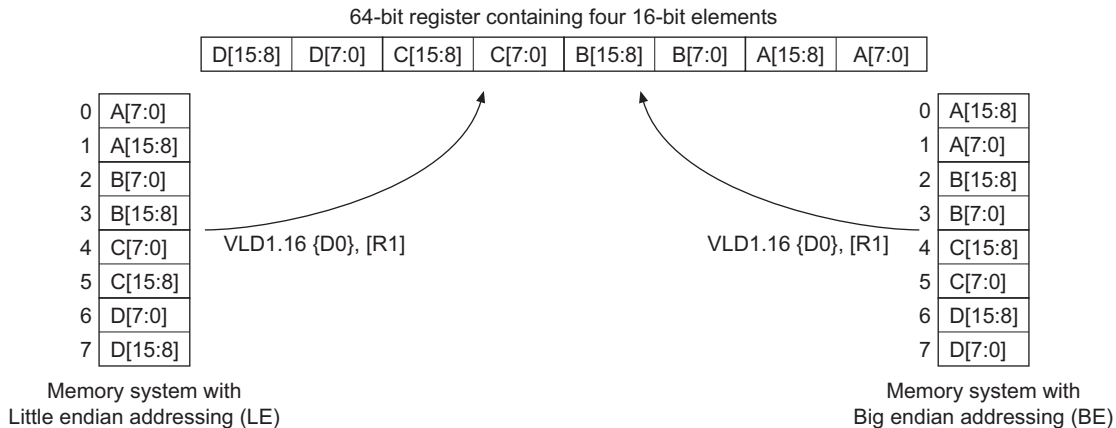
64-bit register containing four 16-bit elements

| D[15:8] | D[7:0] | C[15:8] | C[7:0] | B[15:8] | B[7:0] | A[15:8] | A[7:0] |
|---|---|---|---|---|---|---|---|

| 0 | A[7:0] |
|---|---|
| 1 | A[15:8] |
| 2 | B[7:0] |
| 3 | B[15:8] |
| 4 | C[7:0] |
| 5 | C[15:8] |
| 6 | D[7:0] |
| 7 | D[15:8] |

VLD1.16 {D0}, [R1]

Memory system with Little endian addressing (LE)

VLD1.16 {D0}, [R1]

| 0 | A[15:8] |
|---|---|
| 1 | A[7:0] |
| 2 | B[15:8] |
| 3 | B[7:0] |
| 4 | C[15:8] |
| 5 | C[7:0] |
| 6 | D[15:8] |
| 7 | D[7:0] |

Memory system with Big endian addressing (BE)